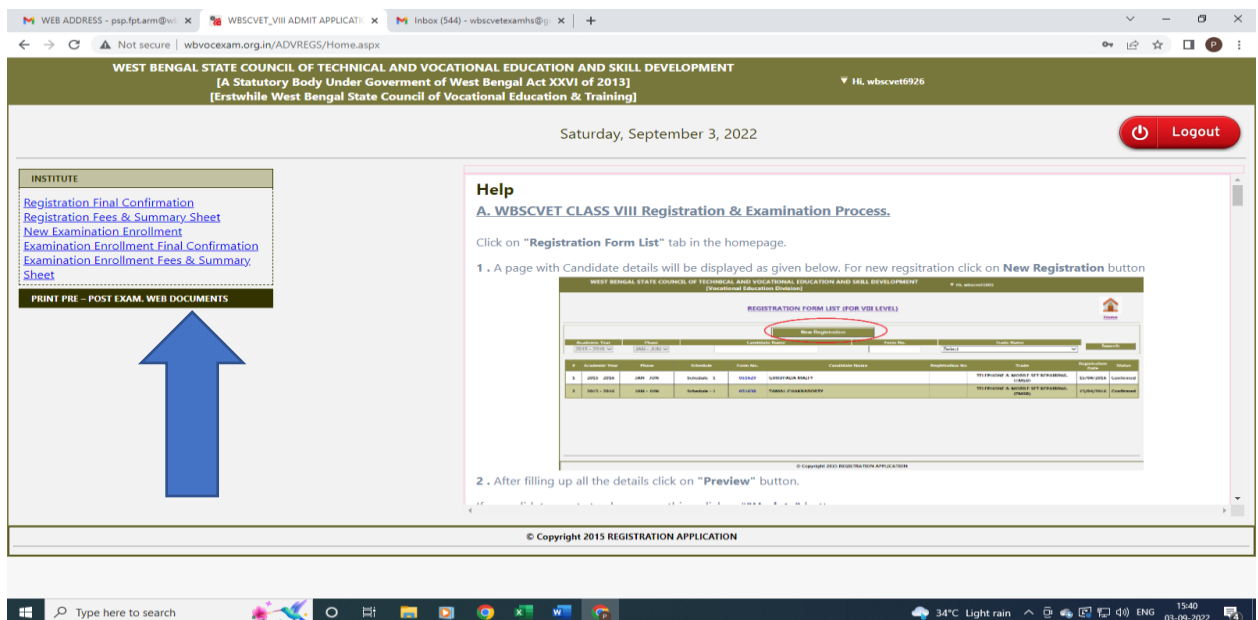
WEB ADDRESS - psp.fpt.arm@w ×
WBSCVET_VIII ADMIT APPLICATI ×
Inbox (544) - wbscvetexamhs@g ×
+

Not secure | wbvocexam.org.in/ADVREGS/Home.aspx

WEST BENGAL STATE COUNCIL OF TECHNICAL AND VOCATIONAL EDUCATION AND SKILL DEVELOPMENT
[A Statutory Body Under Goverment of West Bengal Act XXVI of 2013]
[Erstwhile West Bengal State Council of Vocational Education & Training]

▼ Hi, wbscvet6926

Saturday, September 3, 2022

Logout

INSTITUTE

Registration Final Confirmation
Registration Fees & Summary Sheet
New Examination Enrollment
Examination Enrollment Final Confirmation
Examination Enrollment Fees & Summary Sheet

PRINT PRE – POST EXAM. WEB DOCUMENTS

Help

A. WBSCVET CLASS VIII Registration & Examination Process.

Click on "Registration Form List" tab in the homepage.

1 . A page with Candidate details will be displayed as given below. For new regsitration click on New Registration button

WEST BENGAL STATE COUNCIL OF TECHNICAL AND VOCATIONAL EDUCATION AND SKILL DEVELOPMENT
[Vocational Education Division]

REGISTRATION FORM LIST (FOR VIII LEVEL)

New Registration

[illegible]

© Copyright 2015 REGISTRATION APPLICATION

2 . After filling up all the details click on "Preview" button.

© Copyright 2015 REGISTRATION APPLICATION

Type here to search

34°C Light rain ENG 15:40 03-09-2022